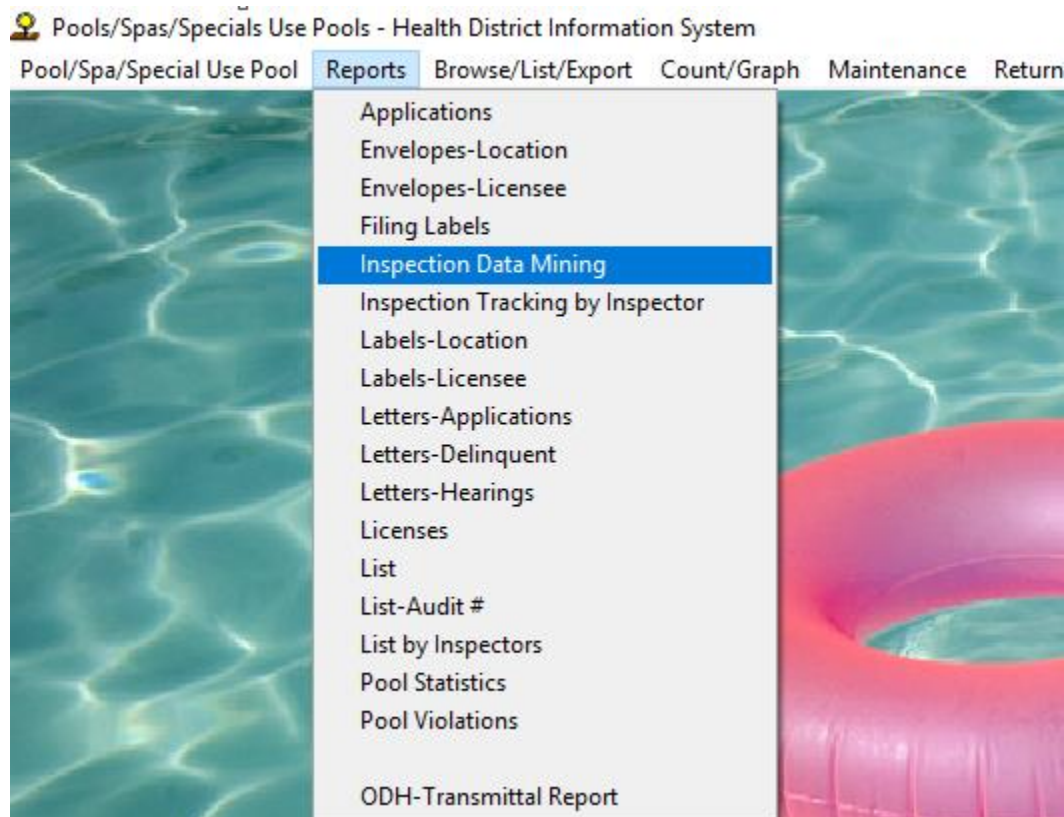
Pools/Spas/Specials Use Pools - Health District Information System

Pool/Spa/Special Use Pool Reports Browse/List/Export Count/Graph Maintenance Return

Applications
Envelopes-Location
Envelopes-Licensee
Filing Labels
Inspection Data Mining
Inspection Tracking by Inspector
Labels-Location
Labels-Licensee
Letters-Applications
Letters-Delinquent
Letters-Hearings
Licenses
List
List-Audit #
List by Inspectors
Pool Statistics
Pool Violations

ODH-Transmittal Report